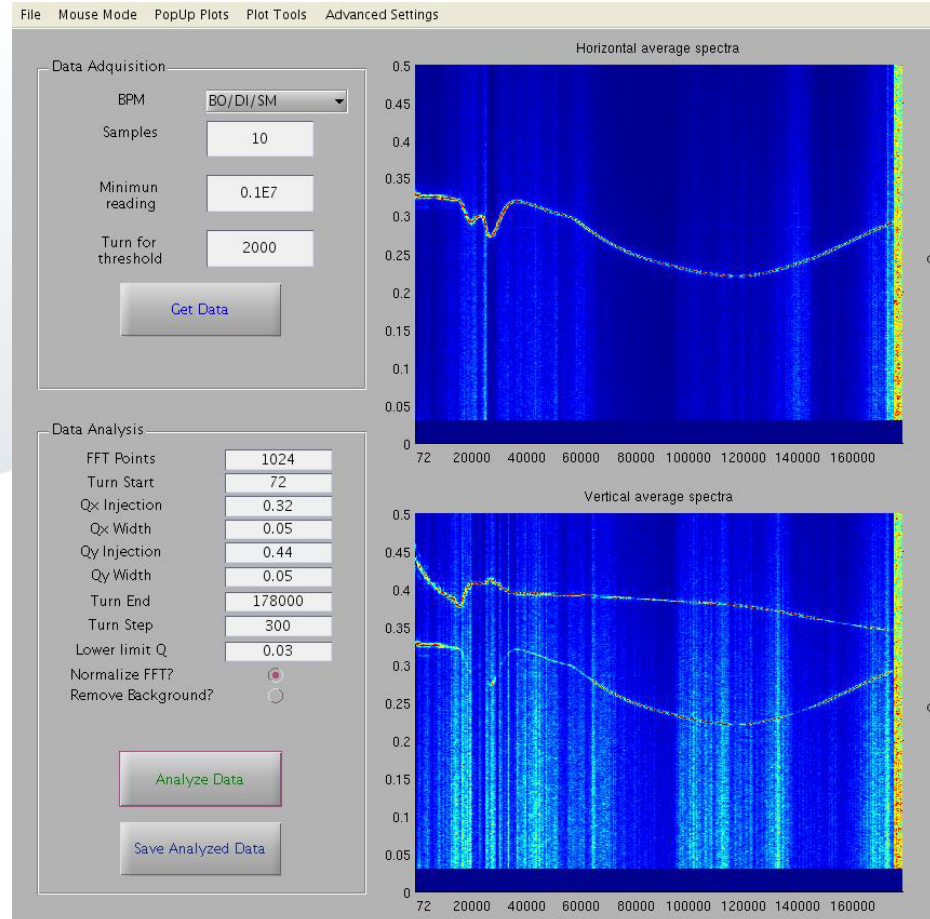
File Mouse Mode PopUp Plots Plot Tools Advanced Settings

Data Adquisition
BPM BO/DI/SM
Samples 10
Minimun reading 0.1E7
Turn for threshold 2000
Get Data

Data Analysis
| | |
|---|---|
| FFT Points | 1024 |
| Turn Start | 72 |
| Qx Injection | 0.32 |
| Qx Width | 0.05 |
| Qy Injection | 0.44 |
| Qy Width | 0.05 |
| Turn End | 178000 |
| Turn Step | 300 |
| Lower limit Q | 0.03 |

Normalize FFT?
Remove Background?
Analyze Data
Save Analyzed Data

Horizontal average spectra
0.5 0.45 0.4 0.35 0.3 0.25 0.2 0.15 0.1 0.05 0
72 20000 40000 60000 80000 100000 120000 140000 160000

Vertical average spectra
0.5 0.45 0.4 0.35 0.3 0.25 0.2 0.15 0.1 0.05 0
72 20000 40000 60000 80000 100000 120000 140000 160000